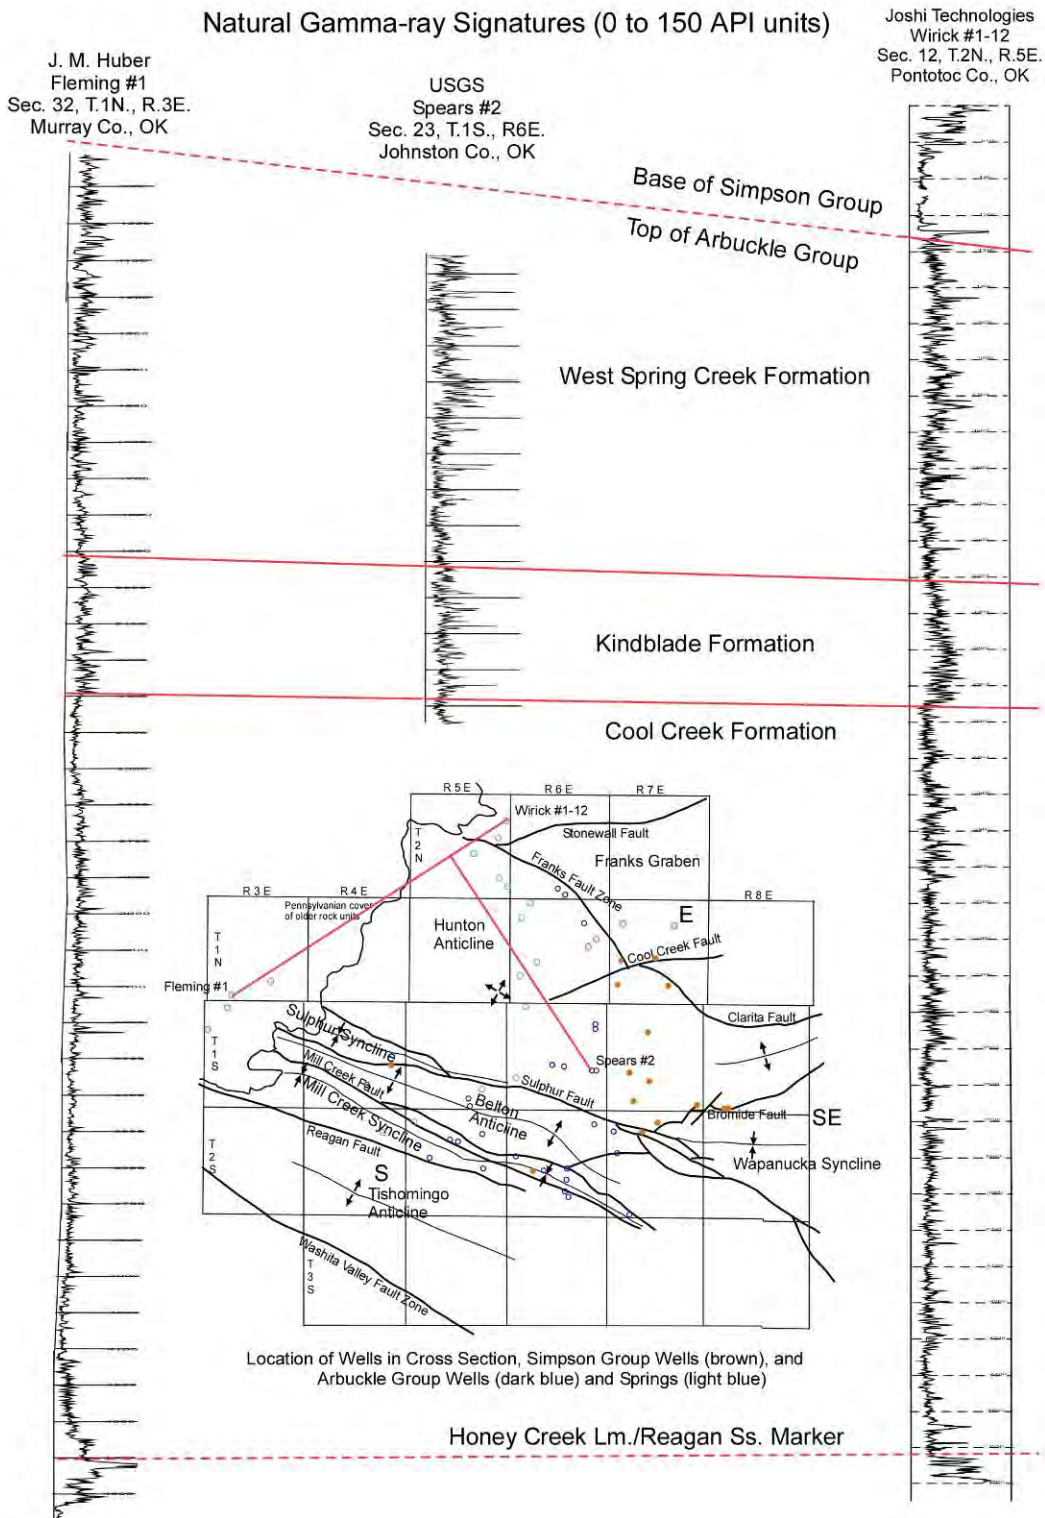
Natural Gamma-ray Signatures (0 to 150 API units)

J. M. Huber
Fleming #1
Sec. 32, T.1N., R.3E.
Murray Co., OK

USGS
Spears #2
Sec. 23, T.1S., R6E.
Johnston Co., OK

Joshi Technologies
Wirick #1-12
Sec. 12, T.2N., R.5E.
Pontotoc Co., OK

Base of Simpson Group

Top of Arbuckle Group

West Spring Creek Formation

Kindblade Formation

Cool Creek Formation

R5E R6E R7E

Wirick #1-12

Stonewall Fault

T 2 N

Franks Graben

Franks Fault Zone

R3E R4E R8E

Pennsylvanian cover of older rock units

Hunton Anticline

E

T 1 N

Cool Creek Fault

Fleming #1

Sulphur Syncline

Clarita Fault

T 1 S

Mill Creek Fault

Spears #2

Sulphur Fault

Mill Creek Syncline

Belton Anticline

Bromide Fault

SE

T 2 S

Reagan Fault

Wapanucka Syncline

S

Tishomingo Anticline

Washita Valley Fault Zone

T 3 S

Location of Wells in Cross Section, Simpson Group Wells (brown), and Arbuckle Group Wells (dark blue) and Springs (light blue)

Honey Creek Lm./Reagan Ss. Marker